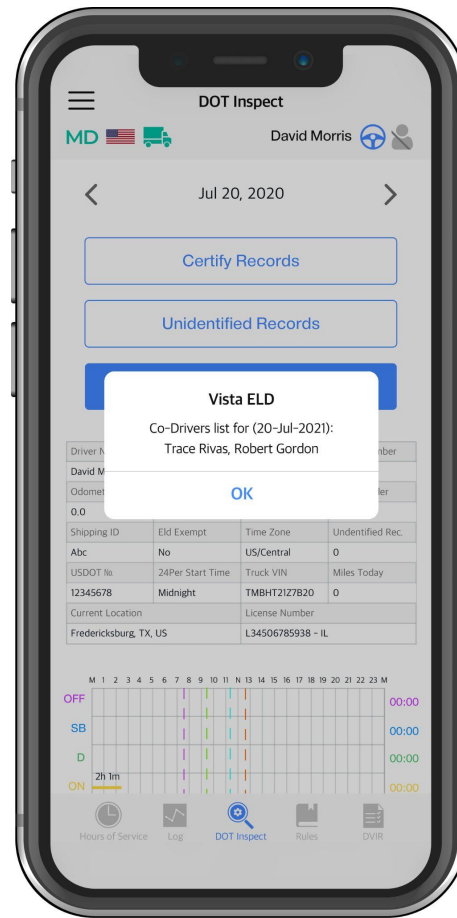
DOT Inspect

MD

David Morris

Jul 20, 2020

Certify Records

Unidentified Records

Vista ELD

Co-Drivers list for (20-Jul-2021): Trace Rivas, Robert Gordon

OK

| Driver N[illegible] | | | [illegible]mber |
|---|---|---|---|
| David M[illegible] | | | |
| Odomet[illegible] | | | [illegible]ler |
| 0.0 | | | |
| Shipping ID | Eld Exempt | Time Zone | Undentified Rec. |
| Abc | No | US/Central | 0 |
| USDOT № | 24Per Start Time | Truck VIN | Miles Today |
| 12345678 | Midnight | TMBHT21Z7B20 | 0 |
| Current Location | | License Number | |
| Fredericksburg, TX, US | | L34506785938 - IL | |

M 1 2 3 4 5 6 7 8 9 10 11 N 13 14 15 16 17 18 19 20 21 22 23 M

OFF 00:00

SB 00:00

D 00:00

ON 00:00

2h 1m

Hours of Service

Log

DOT Inspect

Rules

DVIR